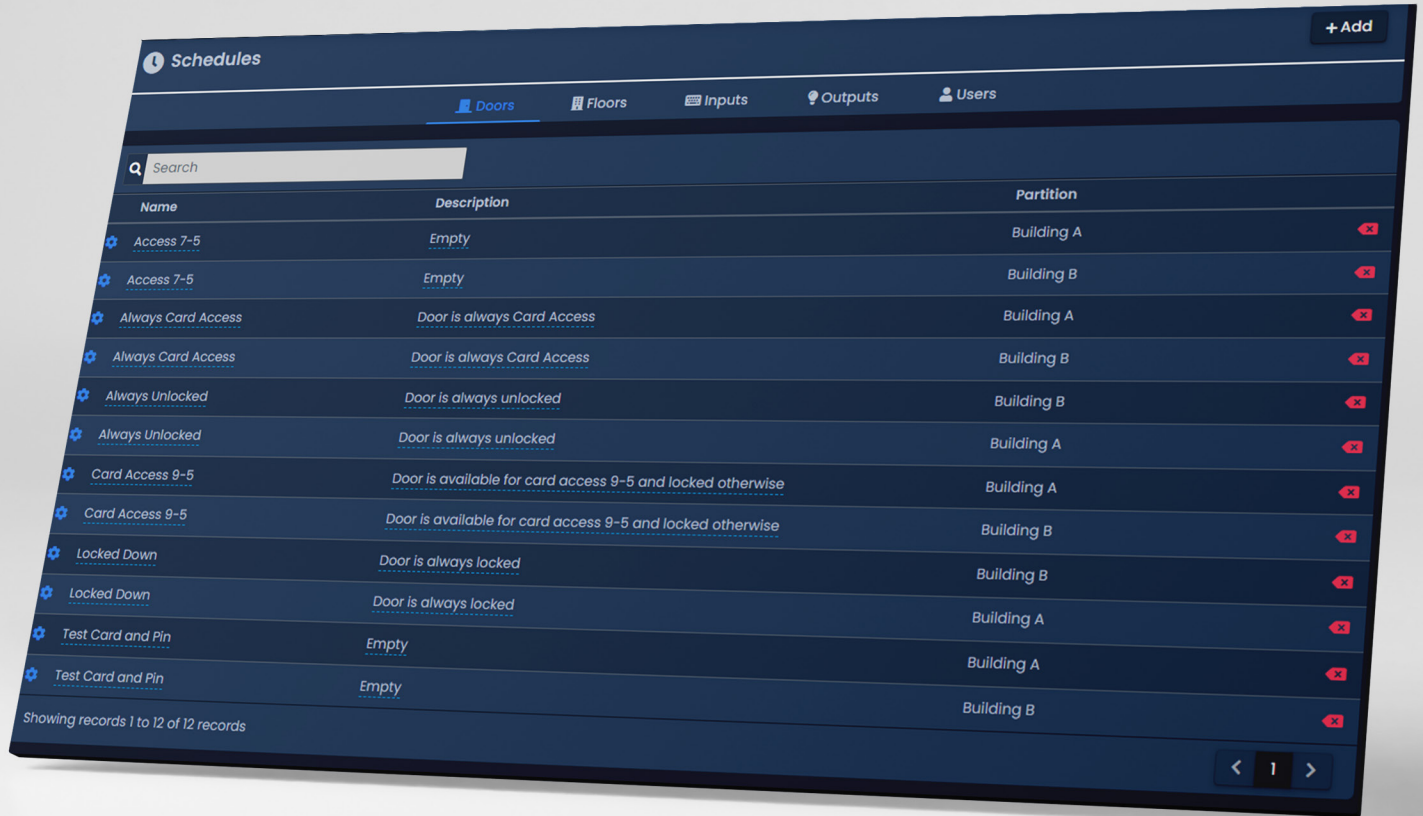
Schedules

+ Add

Doors Floors Inputs Outputs Users

Search

| Name | Description | Partition |
|---|---|---|
| Access 7-5 | Empty | Building A |
| Access 7-5 | Empty | Building B |
| Always Card Access | Door is always Card Access | Building A |
| Always Card Access | Door is always Card Access | Building B |
| Always Unlocked | Door is always unlocked | Building B |
| Always Unlocked | Door is always unlocked | Building A |
| Card Access 9-5 | Door is available for card access 9-5 and locked otherwise | Building A |
| Card Access 9-5 | Door is available for card access 9-5 and locked otherwise | Building B |
| Locked Down | Door is always locked | Building B |
| Locked Down | Door is always locked | Building A |
| Test Card and Pin | Empty | Building A |
| Test Card and Pin | Empty | Building B |

Showing records 1 to 12 of 12 records

1